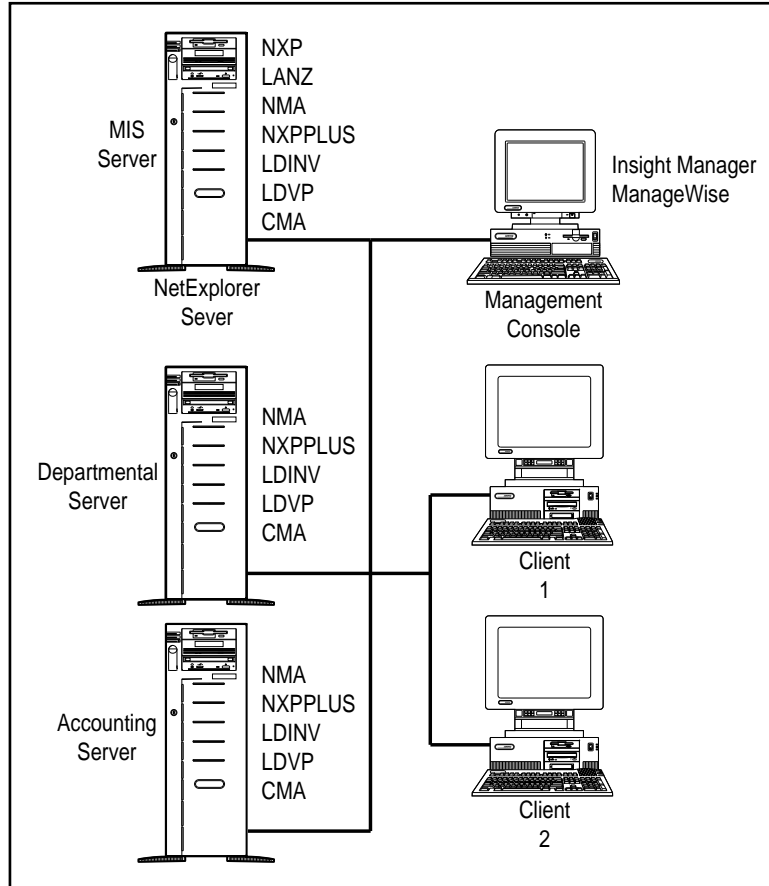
MIS Server

NXP
LANZ
NMA
NXPPLUS
LDINV
LDVP
CMA

NetExplorer Sever

Insight Manager
ManageWise

Management Console

Departmental Server

NMA
NXPPLUS
LDINV
LDVP
CMA

Client 1

Accounting Server

NMA
NXPPLUS
LDINV
LDVP
CMA

Client 2